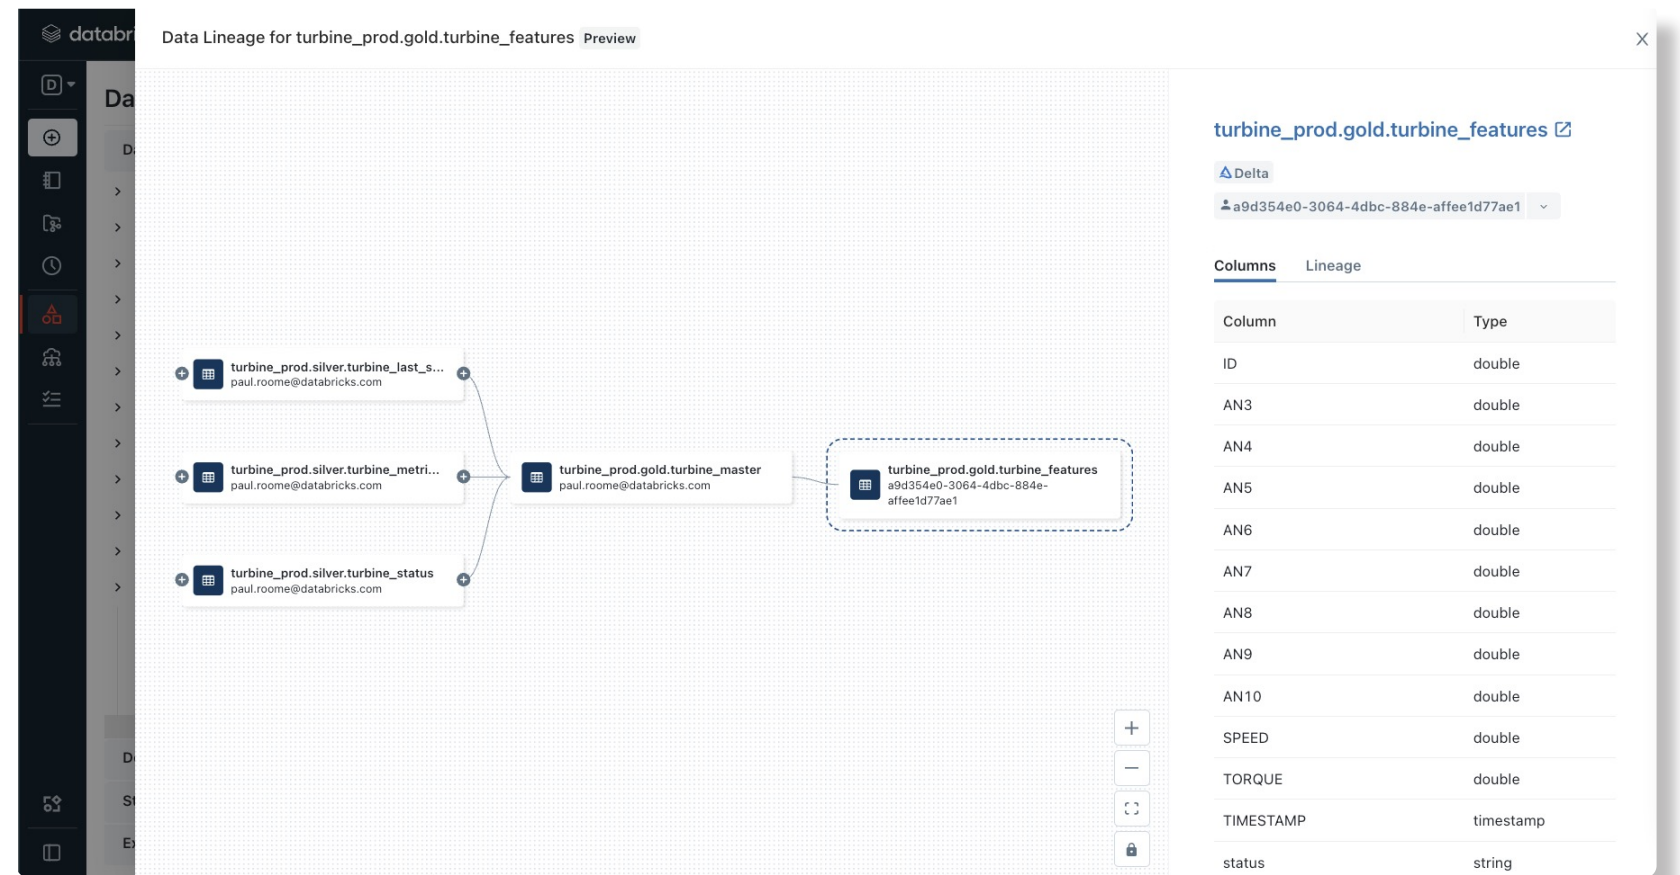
databr

Da

D

D

St

Ex

Data Lineage for turbine_prod.gold.turbine_features Preview

turbine_prod.silver.turbine_last_s...
paul.roome@databricks.com

turbine_prod.silver.turbine_metri...
paul.roome@databricks.com

turbine_prod.silver.turbine_status
paul.roome@databricks.com

turbine_prod.gold.turbine_master
paul.roome@databricks.com

turbine_prod.gold.turbine_features
a9d354e0-3064-4dbc-884e-affee1d77ae1

turbine_prod.gold.turbine_features

Delta

a9d354e0-3064-4dbc-884e-affee1d77ae1

Columns Lineage

| Column | Type |
|---|---|
| ID | double |
| AN3 | double |
| AN4 | double |
| AN5 | double |
| AN6 | double |
| AN7 | double |
| AN8 | double |
| AN9 | double |
| AN10 | double |
| SPEED | double |
| TORQUE | double |
| TIMESTAMP | timestamp |
| status | string |